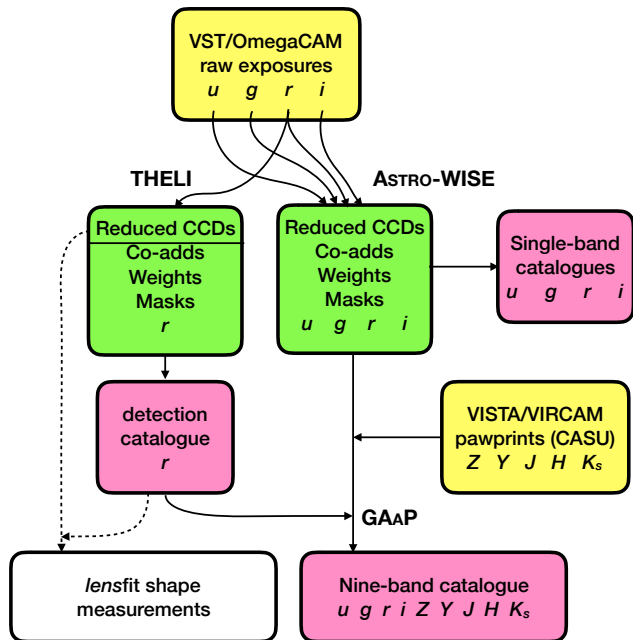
VST/OmegaCAM raw exposures
*u g r i*

THELI

ASTRO-WISE

Reduced CCDs
Co-adds
Weights
Masks
*r*

Reduced CCDs
Co-adds
Weights
Masks
*u g r i*

Single-band catalogues
*u g r i*

detection catalogue
*r*

VISTA/VIRCAM pawprints (CASU)
*Z Y J H* $K_s$

GAAP

*lens*fit shape measurements

Nine-band catalogue
*u g r i Z Y J H* $K_s$